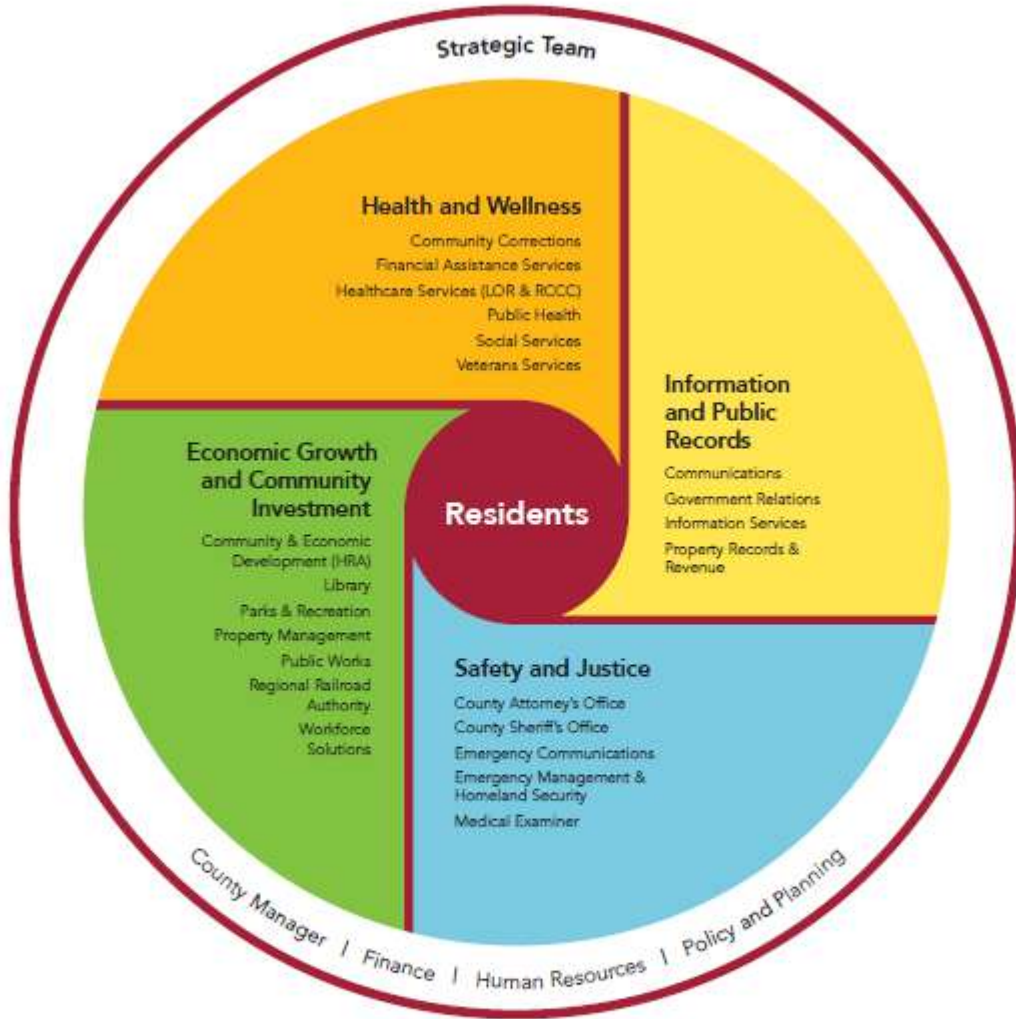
Strategic Team

Health and Wellness

Community Corrections
Financial Assistance Services
Healthcare Services (LOR & RCCC)
Public Health
Social Services
Veterans Services

Information and Public Records

Communications
Government Relations
Information Services
Property Records & Revenue

Economic Growth and Community Investment

Community & Economic Development (HRA)
Library
Parks & Recreation
Property Management
Public Works
Regional Railroad Authority
Workforce Solutions

Residents

Safety and Justice

County Attorney's Office
County Sheriff's Office
Emergency Communications
Emergency Management & Homeland Security
Medical Examiner

County Manager | Finance | Human Resources | Policy and Planning